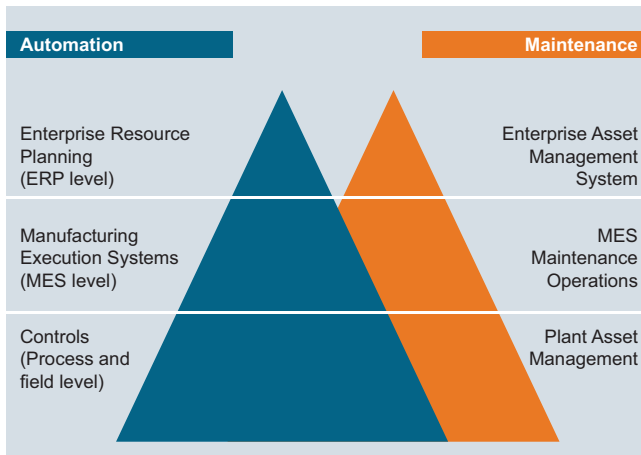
Automation

Maintenance

Enterprise Resource Planning (ERP level)

Enterprise Asset Management System

Manufacturing Execution Systems (MES level)

MES Maintenance Operations

Controls (Process and field level)

Plant Asset Management